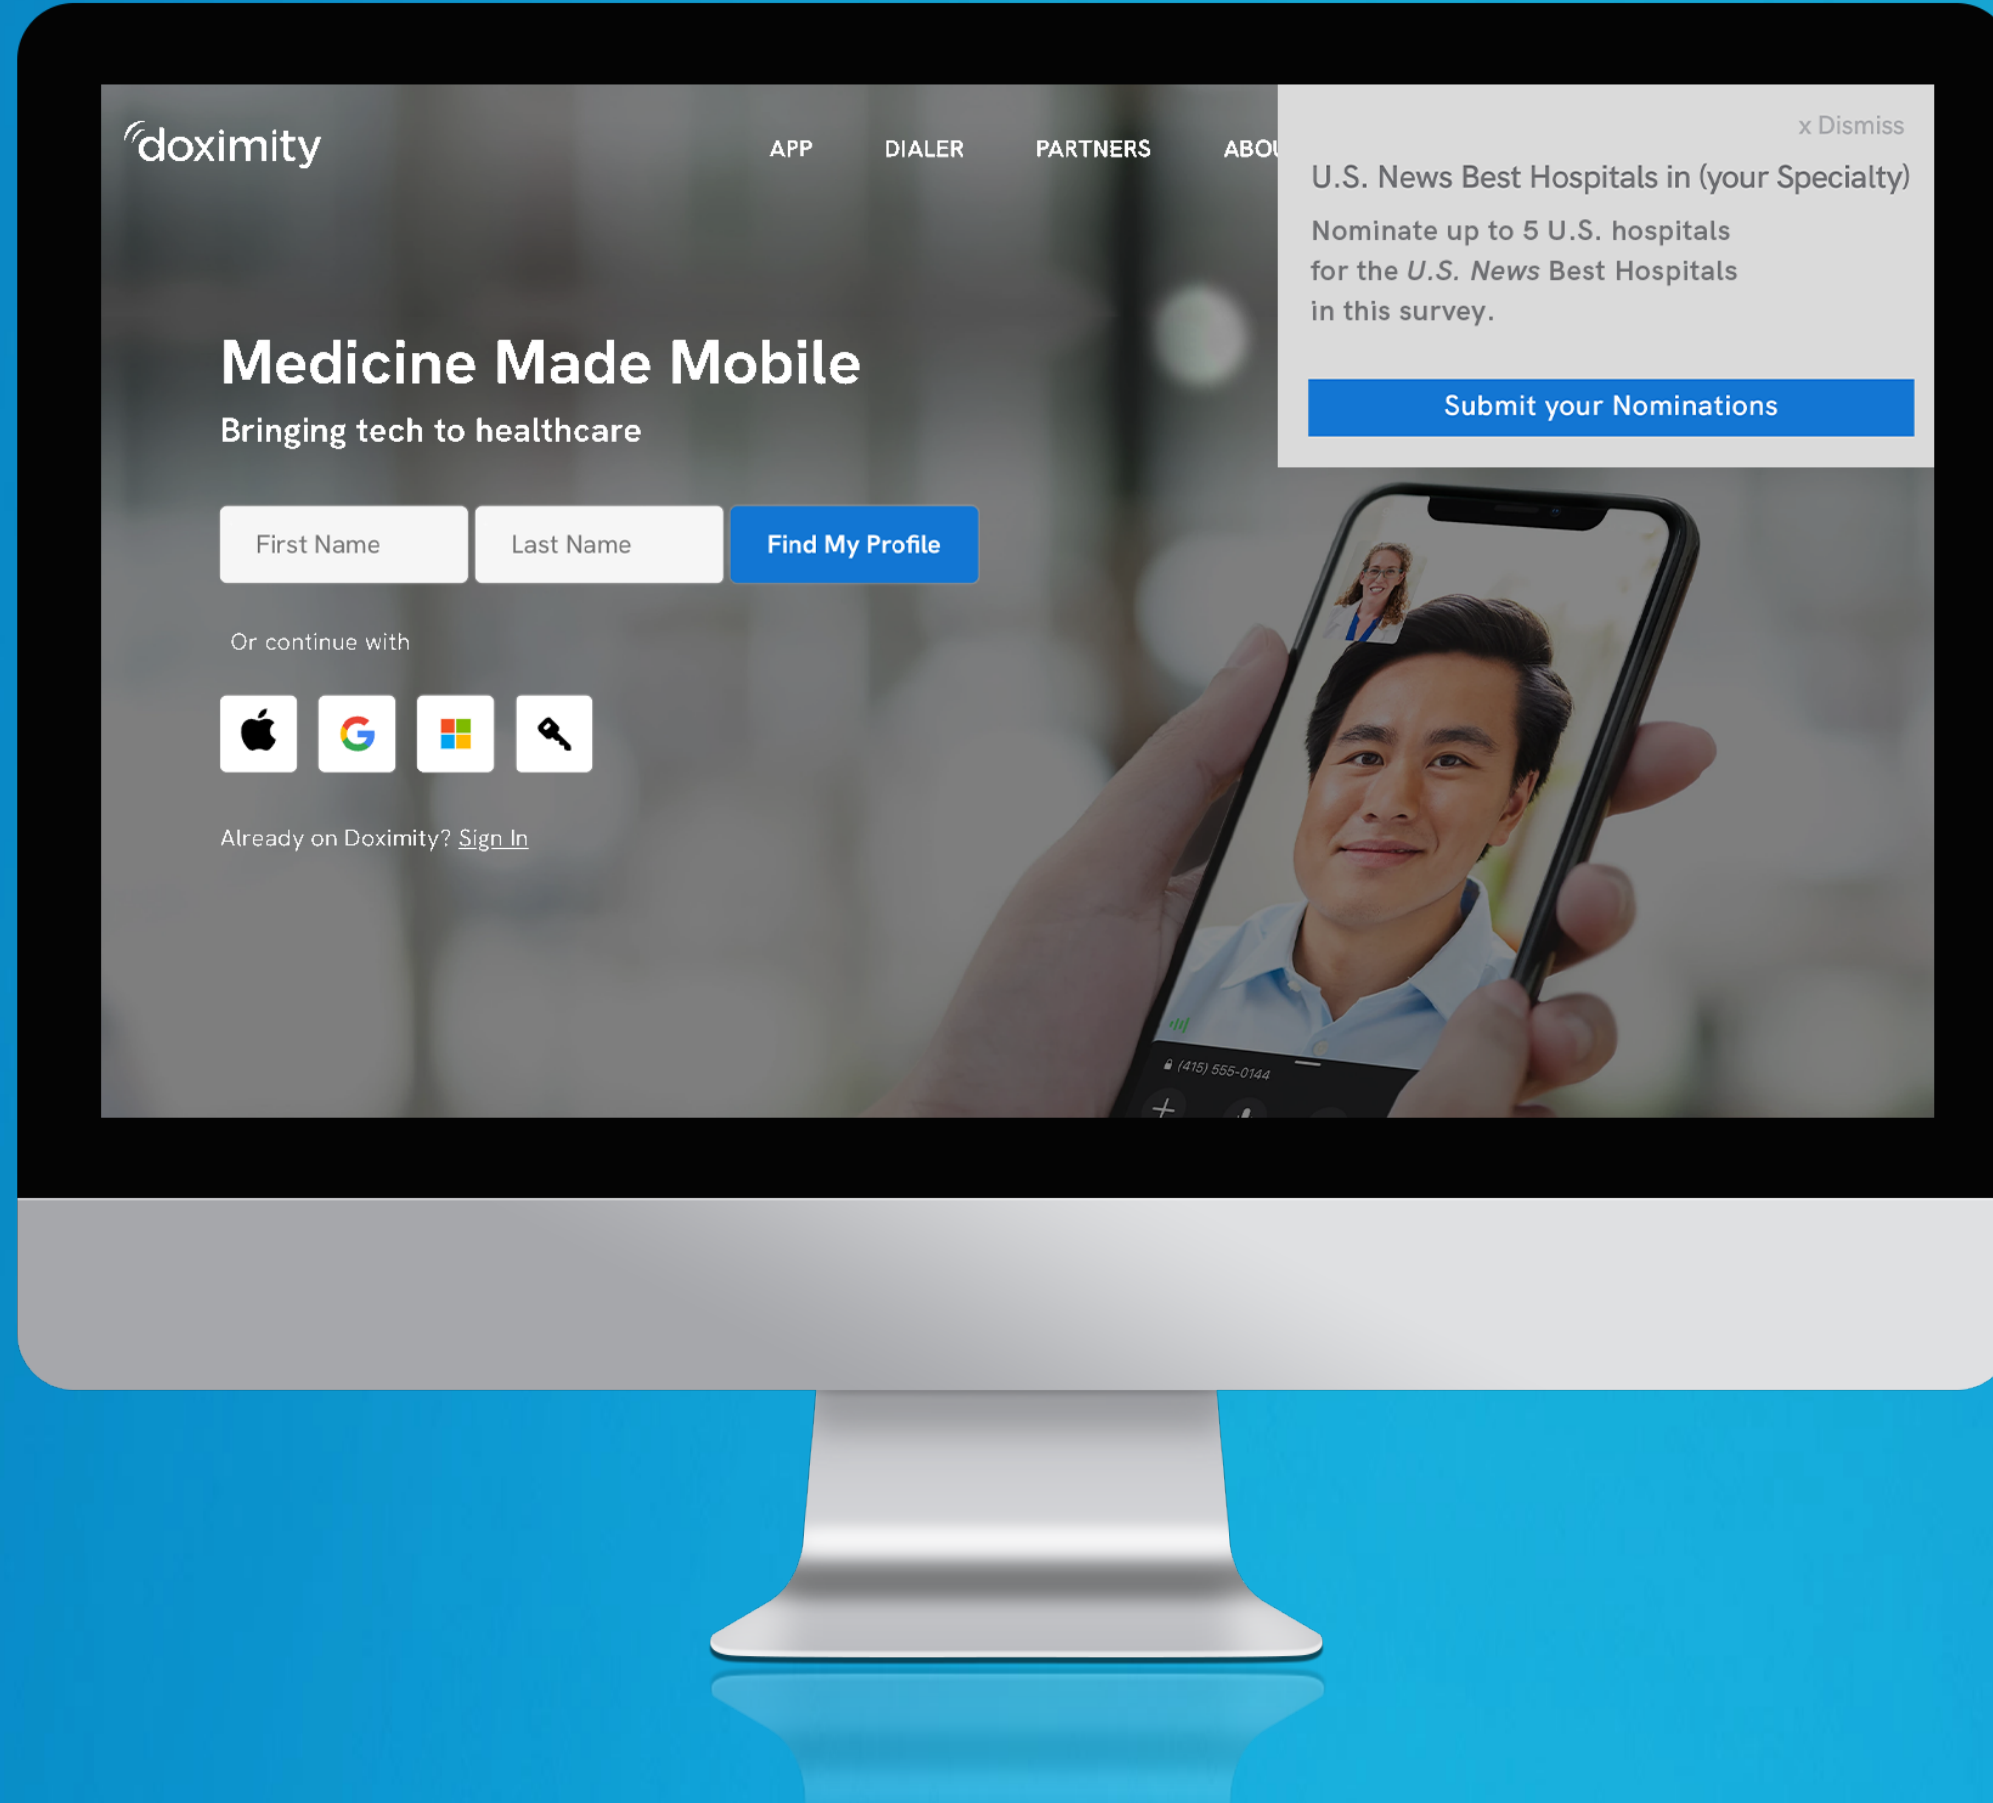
doximity

APP DIALER PARTNERS ABOU

x Dismiss

U.S. News Best Hospitals in (your Specialty)

Nominate up to 5 U.S. hospitals for the *U.S. News* Best Hospitals in this survey.

Submit your Nominations

Medicine Made Mobile

Bringing tech to healthcare

First Name

Last Name

Find My Profile

Or continue with

Already on Doximity? Sign In

(415) 555-0144